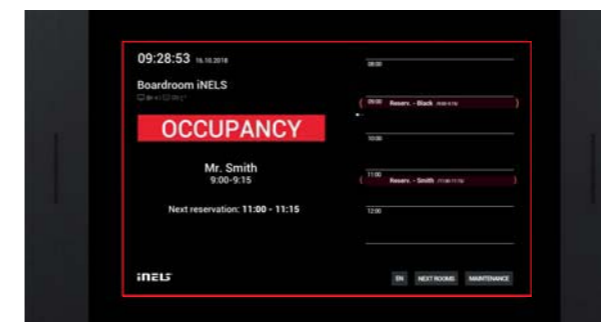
09:28:53 16.10.2018

Boardroom iNELS

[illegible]

OCCUPANCY

Mr. Smith
9:00-9:15

Next reservation: 11:00 - 11:15

08:00

09:00 Reserv. - Black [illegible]

10:00

11:00 Reserv. - Smith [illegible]

12:00

iNELS

EN

NEXT ROOMS

MAINTENANCE